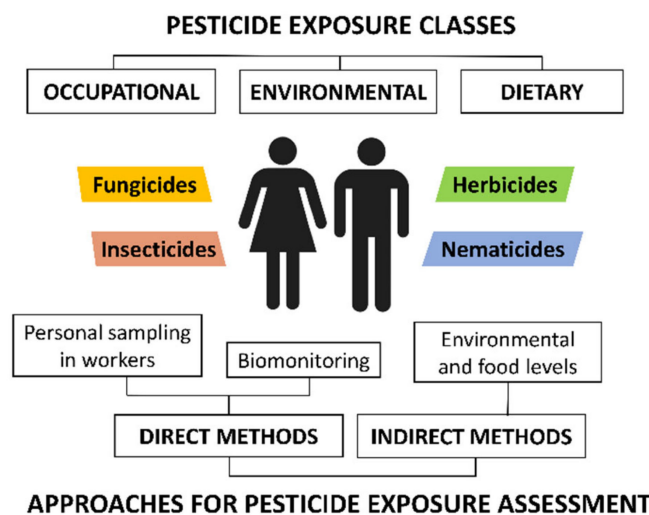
PESTICIDE EXPOSURE CLASSES

OCCUPATIONAL

ENVIRONMENTAL

DIETARY

Fungicides

Herbicides

Insecticides

Nematicides

Personal sampling in workers

Biomonitoring

Environmental and food levels

DIRECT METHODS

INDIRECT METHODS

APPROACHES FOR PESTICIDE EXPOSURE ASSESSMENT